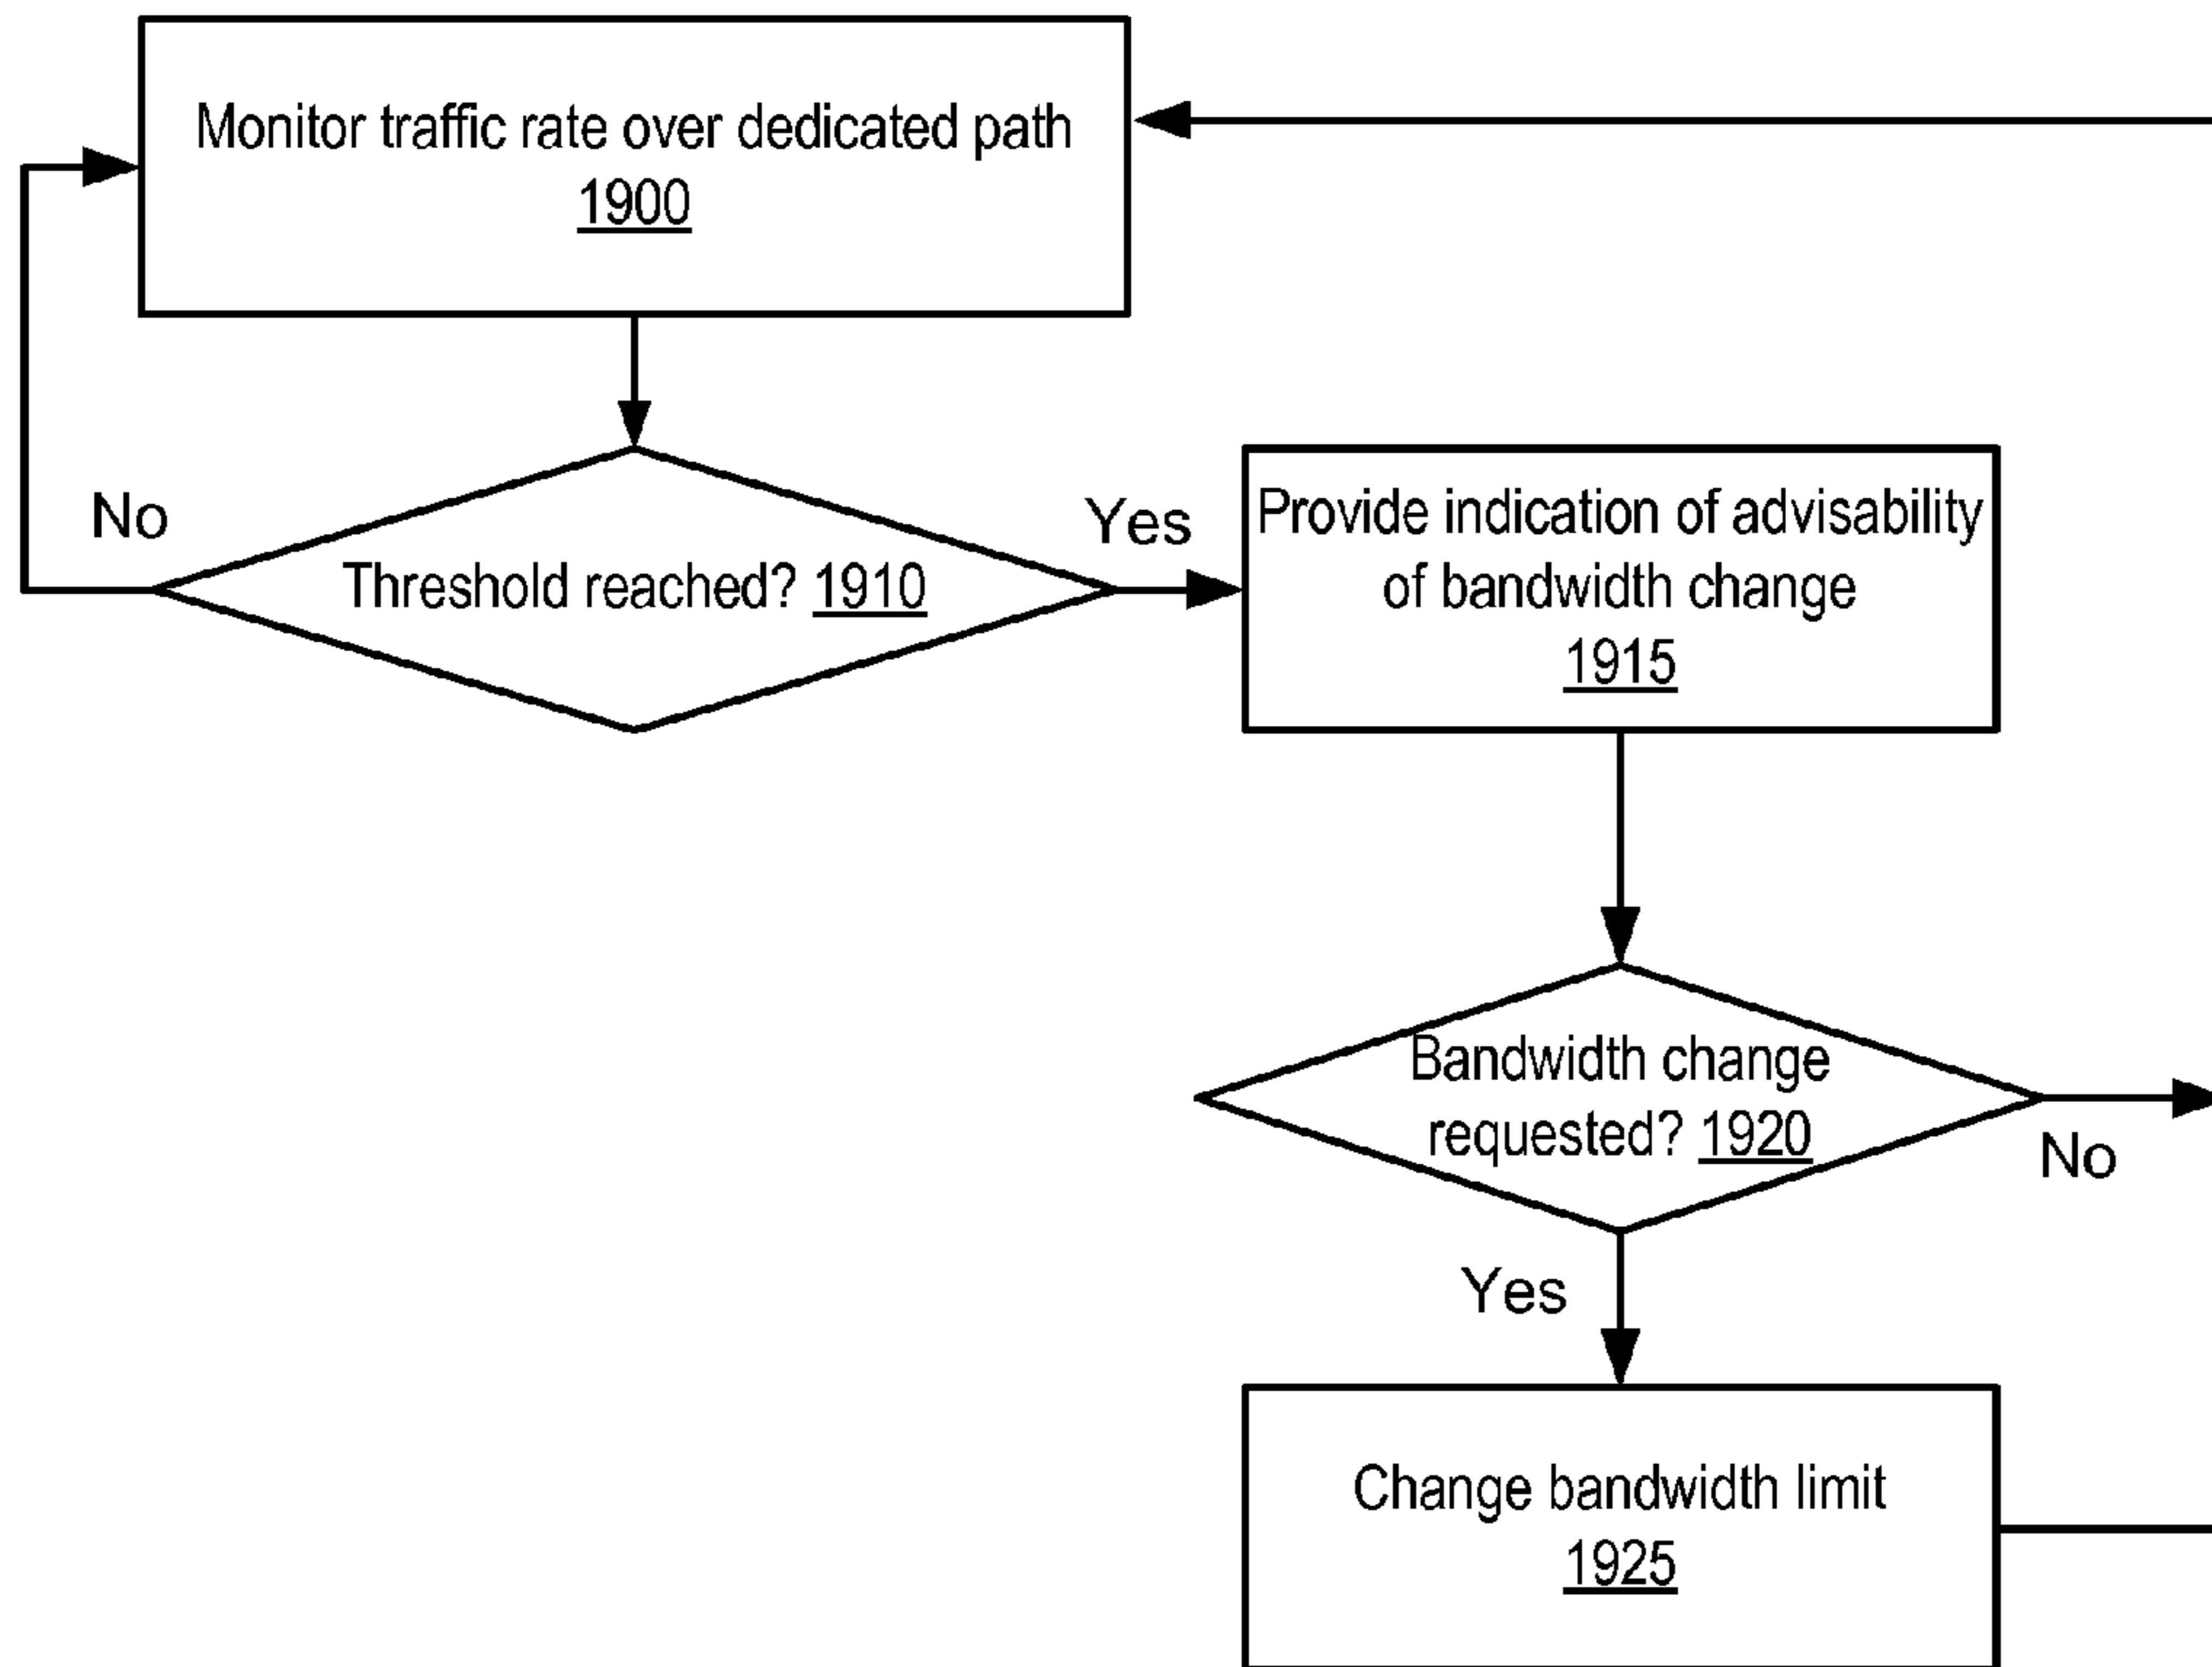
Monitor traffic rate over dedicated path
1900

No

Threshold reached? 1910

Yes

Provide indication of advisability of bandwidth change
1915

Bandwidth change requested? 1920

No

Yes

Change bandwidth limit
1925